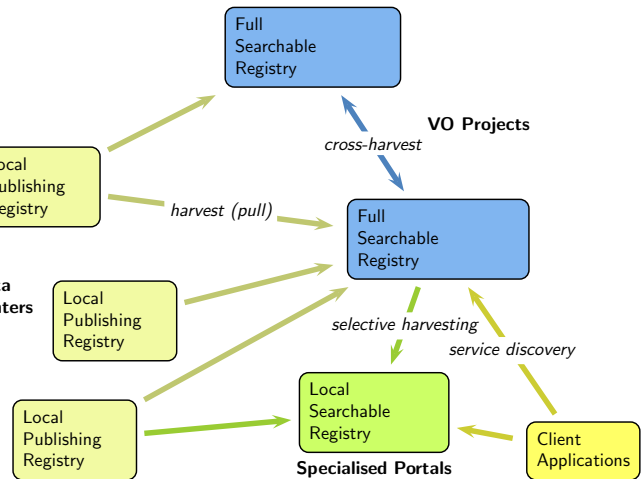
Full Searchable Registry

VO Projects

cross-harvest

ocal ublishing egistry

harvest (pull)

Full Searchable Registry

a nters

Local Publishing Registry

selective harvesting

service discovery

Local Publishing Registry

Local Searchable Registry

Client Applications

Specialised Portals